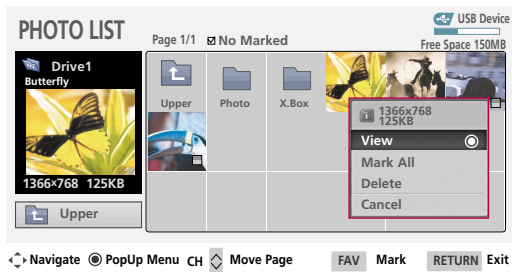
PHOTO LIST

Page 1/1 No Marked

USB Device

Free Space 150MB

Drive1

Butterfly

1366x768 125KB

Upper

Upper

Photo

X.Box

1366x768
125KB

View

Mark All

Delete

Cancel

Navigate PopUp Menu CH Move Page FAV Mark RETURN Exit